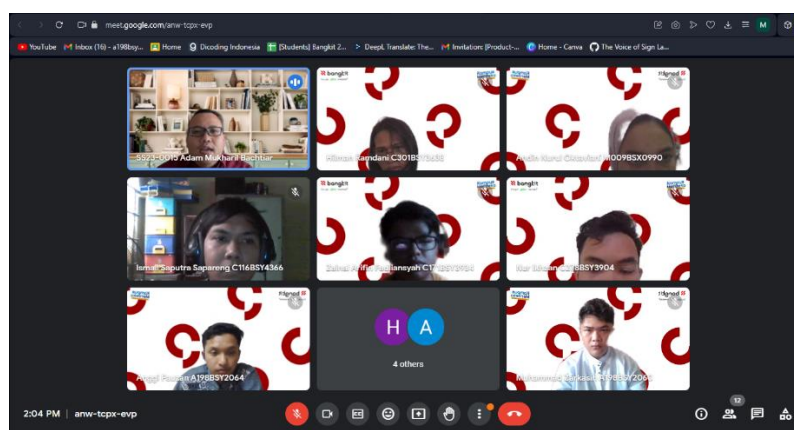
meet.google.com/anw-tcpx-evp

M

YouTube Inbox (16) - a198bsy... Home Dicoding Indonesia [Students] Bangkit 2... DeepL Translate: The... Invitation: [Product-... Home - Canva The Voice of Sign La...

SS23-0015 Adam Mukharil Bachtiar

bangkit

Hilman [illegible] C301B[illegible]

Audia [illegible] C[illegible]009BSX0990

Ismail Saputra Sapareng C116BSY4366

Zainal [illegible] C1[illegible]

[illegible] C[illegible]BSY3904

Anggi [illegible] A198BSY2064

H A

4 others

Muhammad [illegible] A198BSY20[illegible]

2:04 PM | anw-tcpx-evp

12